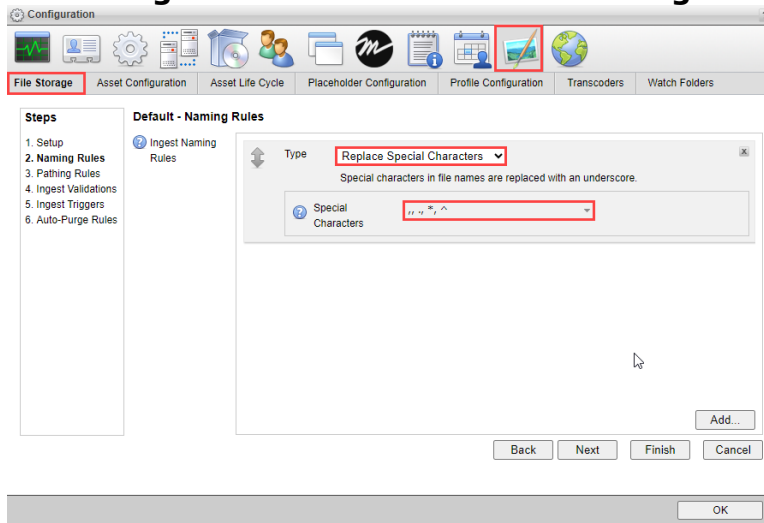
Configuration

File Storage | Asset Configuration | Asset Life Cycle | Placeholder Configuration | Profile Configuration | Transcoders | Watch Folders

Steps

1. Setup
2. Naming Rules
3. Pathing Rules
4. Ingest Validations
5. Ingest Triggers
6. Auto-Purge Rules

Default - Naming Rules

Ingest Naming Rules

Type Replace Special Characters

Special characters in file names are replaced with an underscore.

Special Characters ,,.,*,^

Add...

Back Next Finish Cancel

OK